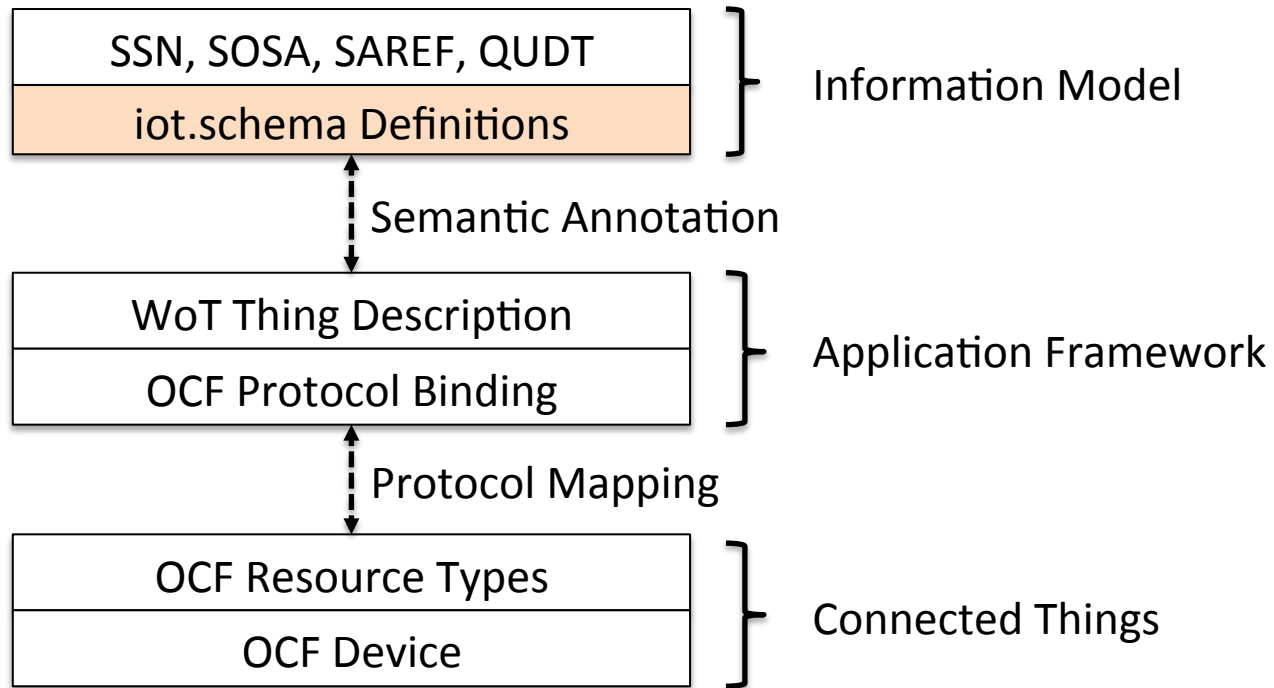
SSN, SOSA, SAREF, QUDT

iot.schema Definitions

Information Model

Semantic Annotation

WoT Thing Description

OCF Protocol Binding

Application Framework

Protocol Mapping

OCF Resource Types

OCF Device

Connected Things